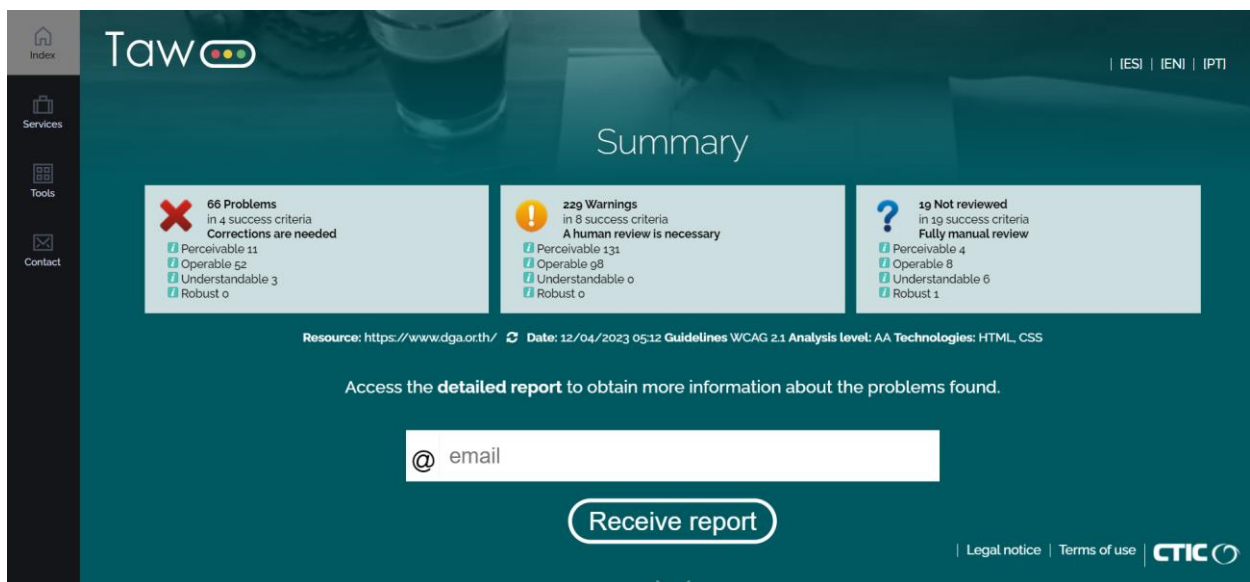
Index

Services

Tools

Contact

Taw

| [ES] | [EN] | [PT]

Summary

66 Problems
in 4 success criteria
Corrections are needed
Perceivable 11
Operable 52
Understandable 3
Robust 0

229 Warnings
in 8 success criteria
A human review is necessary
Perceivable 131
Operable 98
Understandable 0
Robust 0

19 Not reviewed
in 19 success criteria
Fully manual review
Perceivable 4
Operable 8
Understandable 6
Robust 1

Resource: https://www.dga.or.th/ Date: 12/04/2023 05:12 Guidelines WCAG 2.1 Analysis level: AA Technologies: HTML, CSS

Access the detailed report to obtain more information about the problems found.

@ email

Receive report

| Legal notice | Terms of use | CTIC